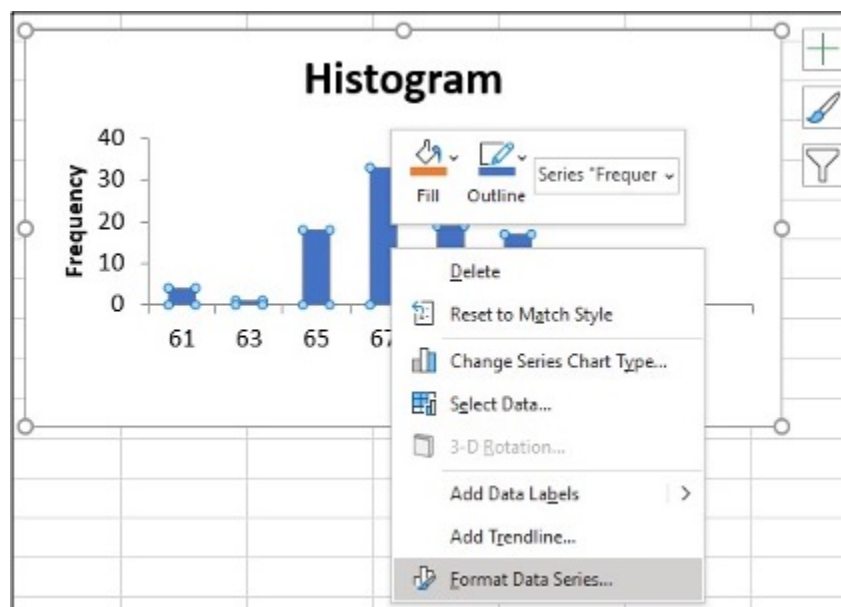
Histogram

Frequency

40
30
20
10
0

61 63 65 67

Fill Outline Series "Frequer

Delete
Reset to Match Style
Change Series Chart Type...
Select Data...
3-D Rotation...
Add Data Labels
Add Trendline...
Format Data Series...